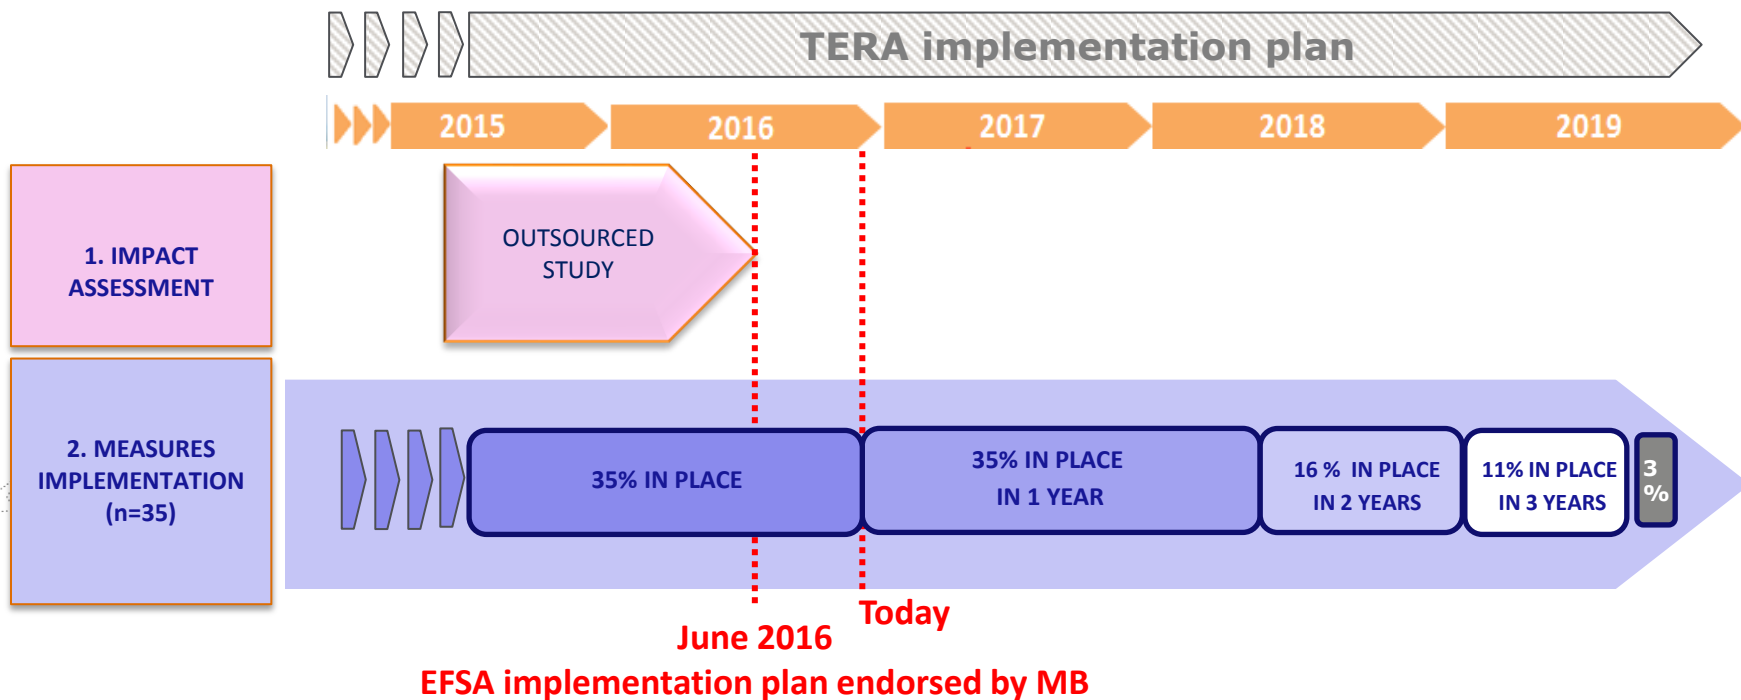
TERA implementation plan

2015
2016
2017
2018
2019

1. IMPACT ASSESSMENT

OUTSOURCED STUDY

2. MEASURES IMPLEMENTATION (n=35)

35% IN PLACE

35% IN PLACE IN 1 YEAR

16 % IN PLACE IN 2 YEARS

11% IN PLACE IN 3 YEARS

3 %

Today

June 2016
EFSA implementation plan endorsed by MB